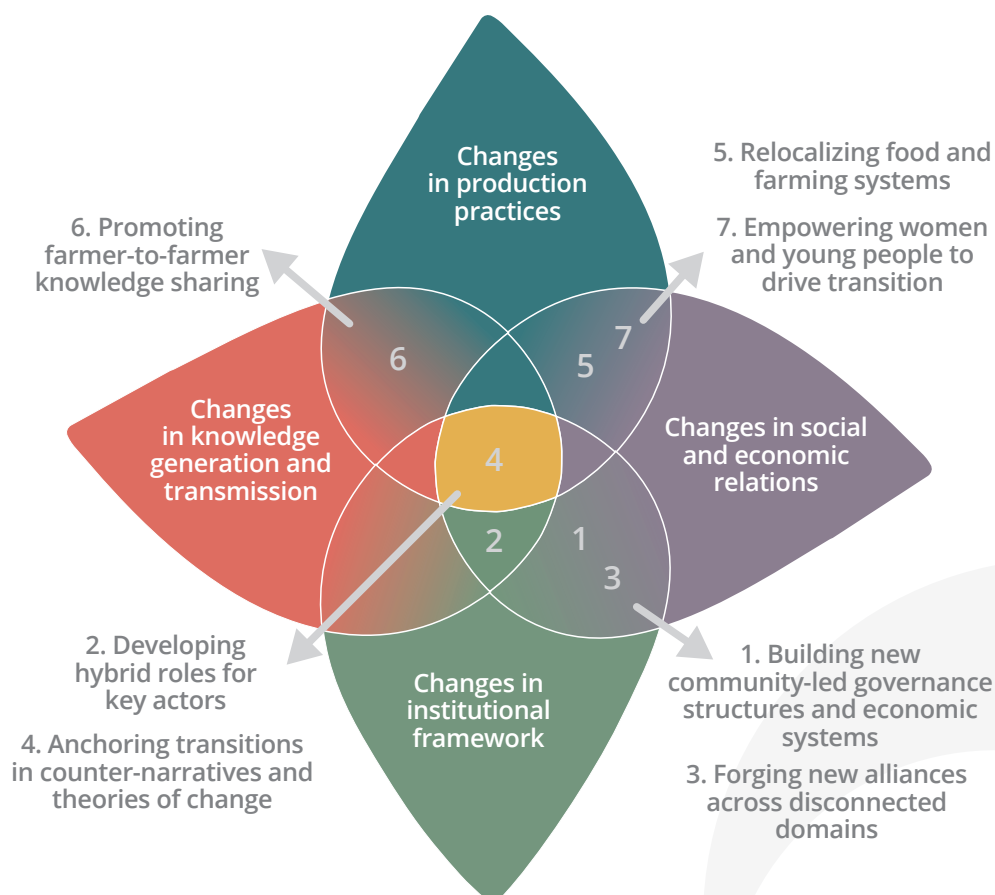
Changes in production practices

5. Relocalizing food and farming systems

7. Empowering women and young people to drive transition

6. Promoting farmer-to-farmer knowledge sharing

6

5

7

Changes in knowledge generation and transmission

4

Changes in social and economic relations

2

1

3

2. Developing hybrid roles for key actors

4. Anchoring transitions in counter-narratives and theories of change

Changes in institutional framework

1. Building new community-led governance structures and economic systems

3. Forging new alliances across disconnected domains